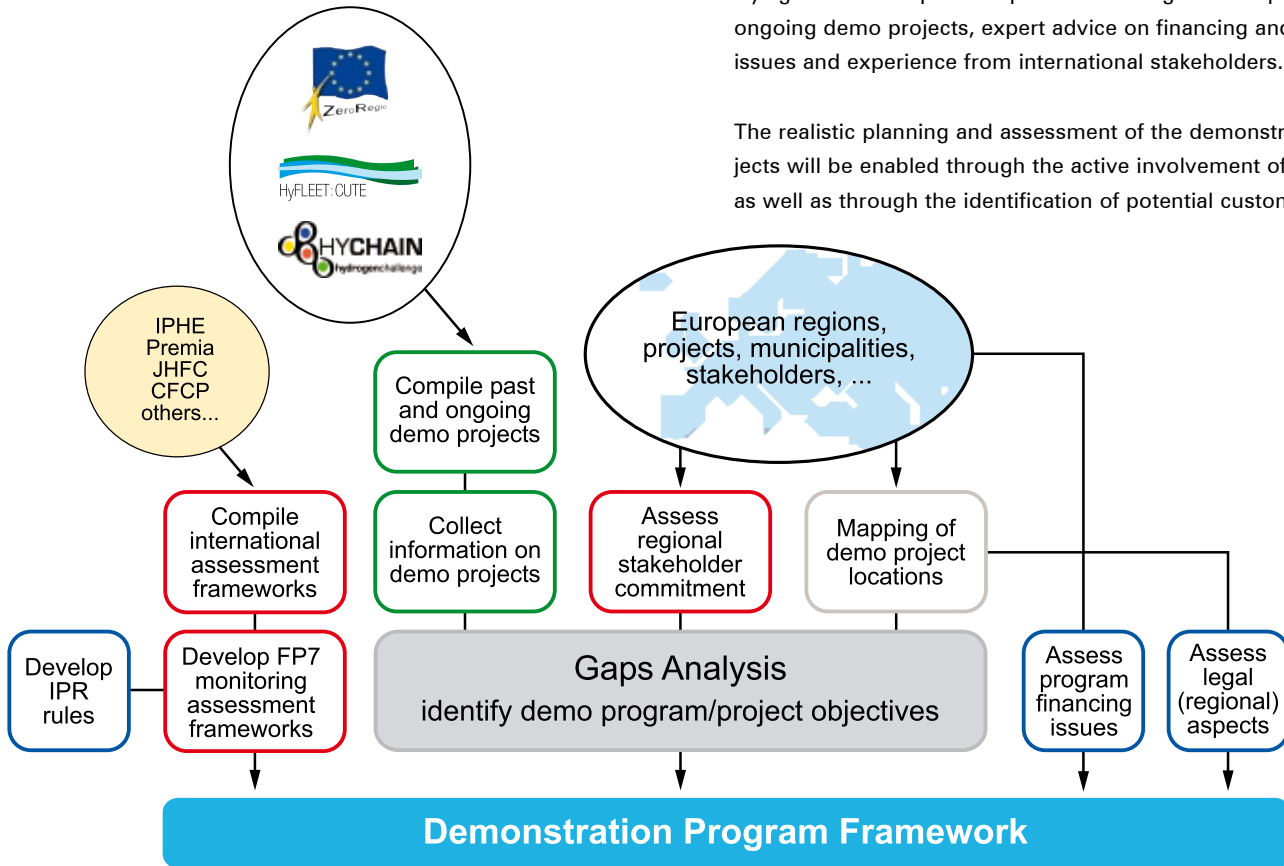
ongoing demo projects, expert advice on financing and issues and experience from international stakeholders.

The realistic planning and assessment of the demonstr jects will be enabled through the active involvement of as well as through the identification of potential custon

ZeroRegio

HyFLEET:CUTE

HYCHAIN hydrogenchallenge

IPHE
Premia
JHFC
CFCP
others...

Compile past and ongoing demo projects

European regions, projects, municipalities, stakeholders, ...

Compile international assessment frameworks

Collect information on demo projects

Assess regional stakeholder commitment

Mapping of demo project locations

Develop IPR rules

Develop FP7 monitoring assessment frameworks

Gaps Analysis
identify demo program/project objectives

Assess program financing issues

Assess legal (regional) aspects

Demonstration Program Framework